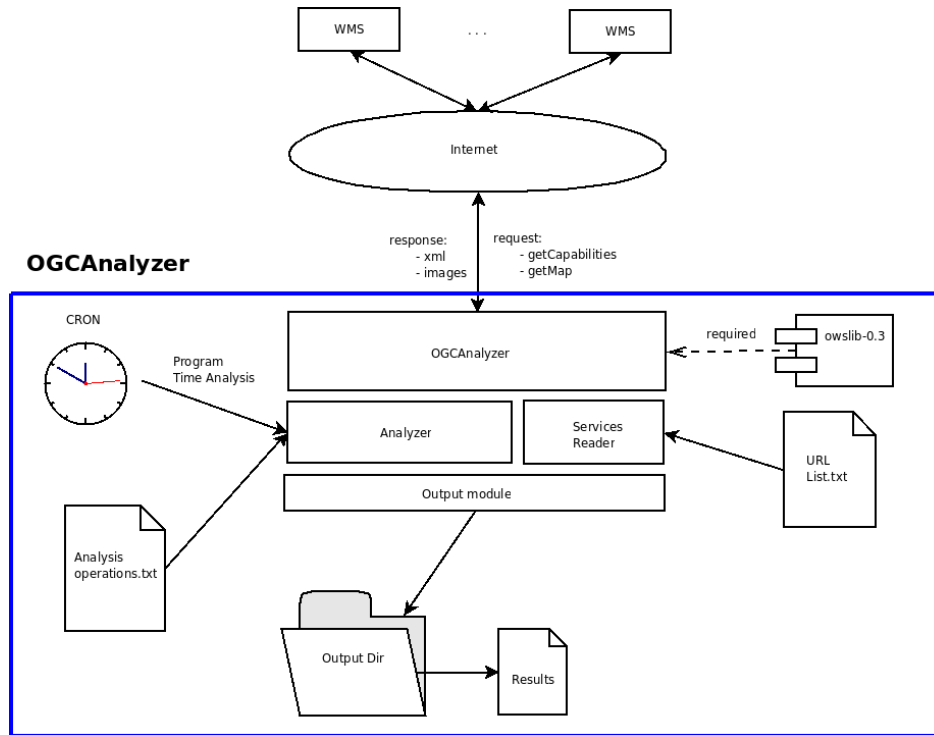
WMS

. . .

WMS

Internet

response:
- xml
- images

request:
- getCapabilities
- getMap

OGCAnalyzer

CRON

Program
Time Analysis

OGCAnalyzer

required

owslib-0.3

Analyzer

Services
Reader

URL
List.txt

Output module

Analysis
operations.txt

Output Dir

Results